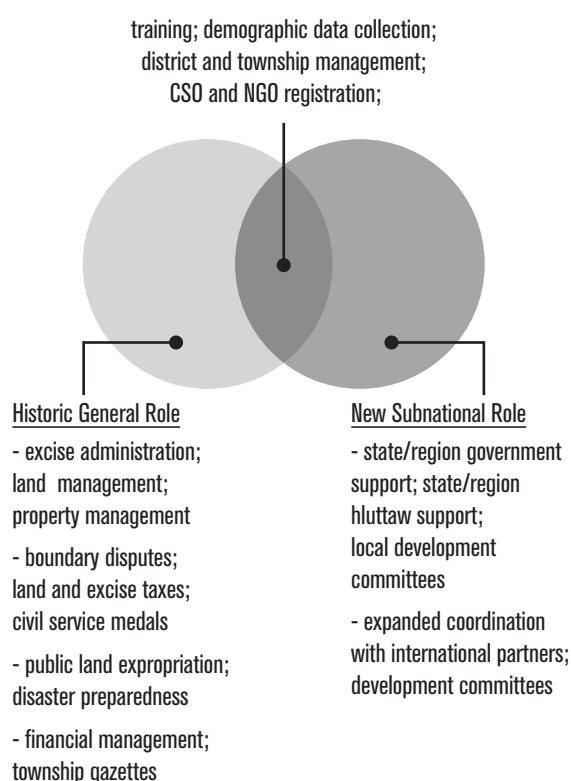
training; demographic data collection; district and township management; CSO and NGO registration;

Historic General Role

- excise administration; land management; property management

- boundary disputes; land and excise taxes; civil service medals

- public land expropriation; disaster preparedness

- financial management; township gazettes

New Subnational Role

- state/region government support; state/region hluttaw support; local development committees

- expanded coordination with international partners; development committees